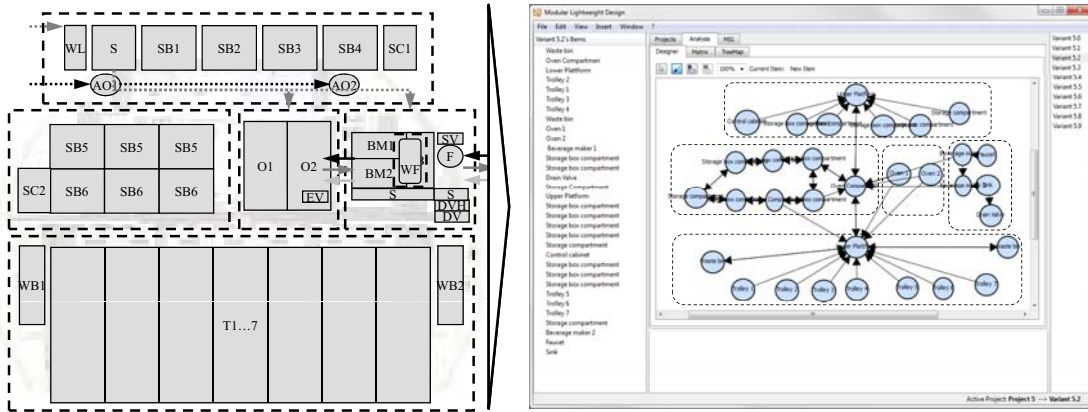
WL S SB1 SB2 SB3 SB4 SC1

AO1 AO2

SB5 SB5 SB5

SC2 SB6 SB6 SB6

O1 O2

EV

BM1 BM2 WF

SV F

S S DVH DV

WB1 T1…7 WB2

Modular Lightweight Design

File Edit View Insert Window ?

Variant 5.2's Items

Waste bin
Oven Compartmen
Lower Platform
Trolley 2
Trolley 1
Trolley 3
Trolley 4
Waste bin
Oven 1
Oven 2
Beverage maker 1
Storage box compartment
Storage box compartment
Drain Valve
Storage Compartment
Upper Platform
Storage box compartment
Storage box compartment
Storage box compartment
Storage box compartment
Storage box compartment
Storage compartment
Control cabinet
Storage box compartment
Storage box compartment
Storage box compartment
Trolley 5
Trolley 6
Trolley 7
Storage compartment
Beverage maker 2
Faucet
Sink

Projects Analysis MSG

Designer Matrix TreeMap

100% Current Item: New Item

Upper Platform
Control cabinet
Storage box compartment
Storage compartment
Storage box compartment
Oven Compartment
Oven 1
Oven 2
Beverage maker
Faucet
Sink
Drain Valve
Lower Platform
Waste bin
Trolley 1
Trolley 2
Trolley 3
Trolley 4
Trolley 5
Trolley 6
Trolley 7

Variant 5.0
Variant 5.1
Variant 5.2
Variant 5.3
Variant 5.4
Variant 5.5
Variant 5.6
Variant 5.7
Variant 5.8
Variant 5.9

Active Project: Project 5 --> Variant 5.2